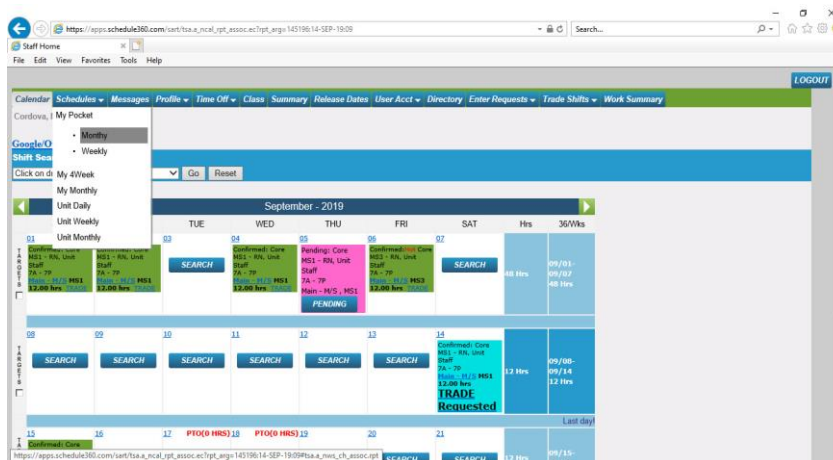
https://apps.schedule360.com/sart/tsa.a_ncal_rpt_assoc.ec?rpt_args=145196|14-SEP-19:09

Search...

Staff Home

File Edit View Favorites Tools Help

LOGOUT

Calendar Schedules Messages Profile Time Off Class Summary Release Dates User Acct Directory Enter Requests Trade Shifts Work Summary

My Pocket
• Monthy
• Weekly
My 4Week
My Monthly
Unit Daily
Unit Weekly
Unit Monthly

Cordova, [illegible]

Google/O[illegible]
Shift Sea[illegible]
Click on d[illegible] Go Reset

September - 2019

| | | | TUE | WED | THU | FRI | SAT | Hrs | 36/Wks |
|---|---|---|---|---|---|---|---|---|---|
| TARGETS | 01 Confirmed: Core MS1 - RN, Unit Staff 7A - 7P Main - M/S MS1 12.00 hrs TRADE | Confirmed: Core MS1 - RN, Unit Staff 7A - 7P Main - M/S MS1 12.00 hrs TRADE | 03 SEARCH | 04 Confirmed: Core MS1 - RN, Unit Staff 7A - 7P Main - M/S MS1 12.00 hrs TRADE | 05 Pending: Core MS1 - RN, Unit Staff 7A - 7P Main - M/S , MS1 PENDING | 06 Confirmed: Not Core MS3 - RN, Unit Staff 7A - 7P Main - M/S MS3 12.00 hrs TRADE | 07 SEARCH | 48 Hrs | 09/01-09/07 48 Hrs |
| TARGETS | 08 SEARCH | 09 SEARCH | 10 SEARCH | 11 SEARCH | 12 SEARCH | 13 SEARCH | 14 Confirmed: Core MS1 - RN, Unit Staff 7A - 7P Main - M/S MS1 12.00 hrs TRADE Requested | 12 Hrs | 09/08-09/14 12 Hrs |

Last day!

15 Confirmed: Core | 16 | 17 PTO(0 HRS) | 18 PTO(0 HRS) | 19 | 20 SEARCH | 21 SEARCH | 12 Hrs | 09/15-

https://apps.schedule360.com/sart/tsa.a_ncal_rpt_assoc.ec?rpt_args=145196|14-SEP-19:09#tsa.a_nws_ch_assoc.rpt